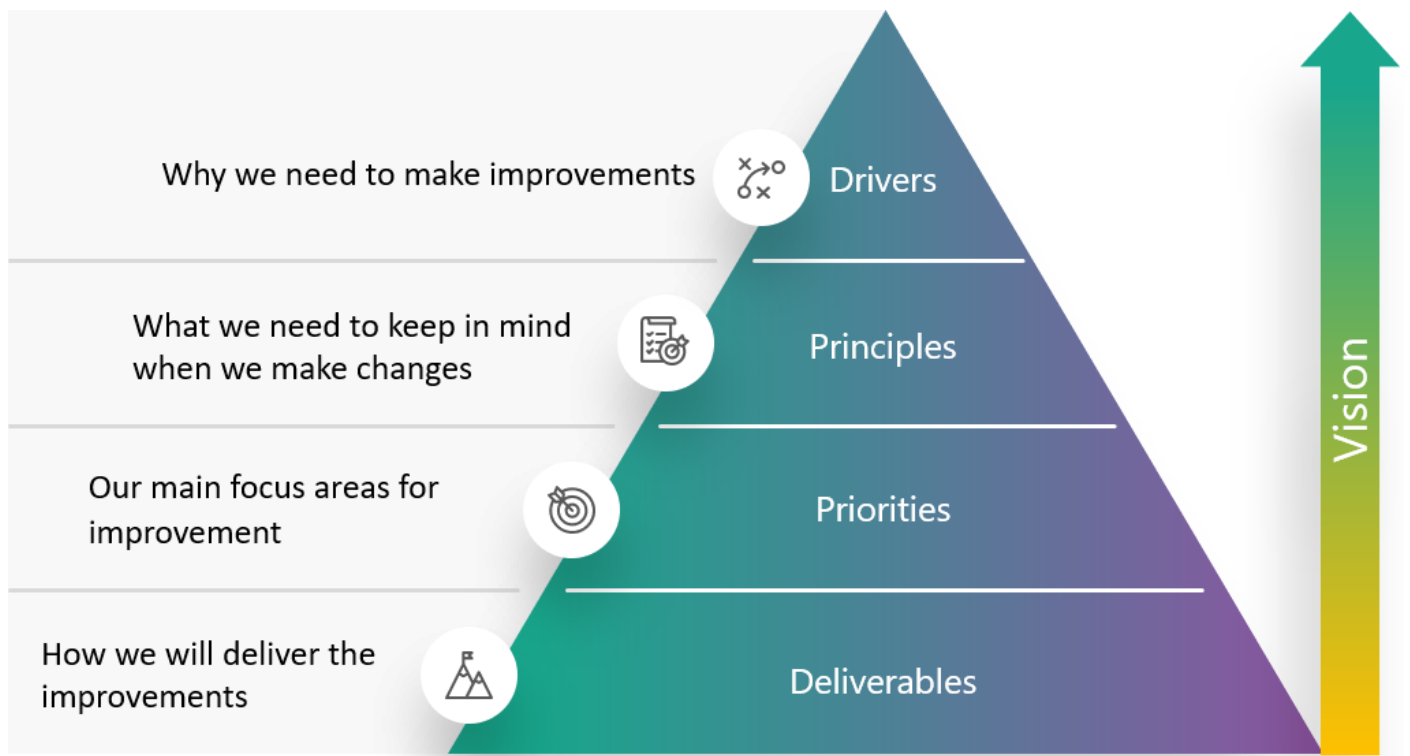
Why we need to make improvements

Drivers

What we need to keep in mind when we make changes

Principles

Our main focus areas for improvement

Priorities

How we will deliver the improvements

Deliverables

Vision